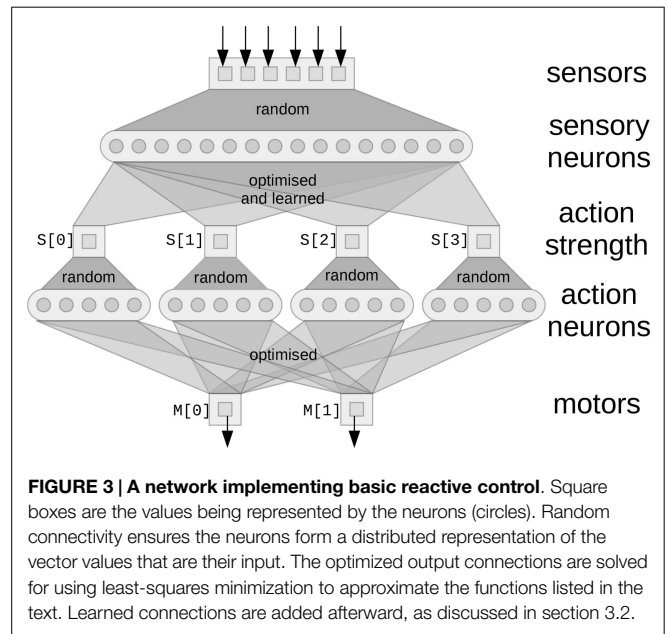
sensors

random

sensory neurons

optimised and learned

action strength

S[0]

S[1]

S[2]

S[3]

random

random

random

random

action neurons

optimised

motors

M[0]

M[1]

**FIGURE 3 | A network implementing basic reactive control**. Square boxes are the values being represented by the neurons (circles). Random connectivity ensures the neurons form a distributed representation of the vector values that are their input. The optimized output connections are solved for using least-squares minimization to approximate the functions listed in the text. Learned connections are added afterward, as discussed in section 3.2.